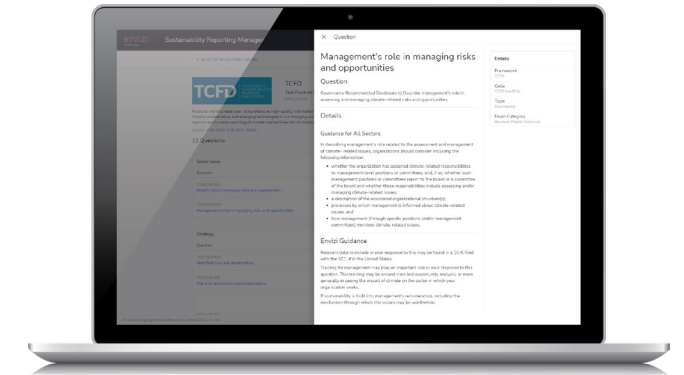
envizi Sustainability Reporting Manager

TCFD

13 Questions

Governance

Strategy

× Question

Management's role in managing risks and opportunities

Question

Governance Recommended Disclosure b) Describe management's role in assessing and managing climate-related risks and opportunities.

Details

Guidance for All Sectors

In describing management's role related to the assessment and management of climate- related issues, organizations should consider including the following information:

• whether the organization has assigned climate-related responsibilities to management-level positions or committees; and, if so, whether such management positions or committees report to the board or a committee of the board and whether those responsibilities include assessing and/or managing climate-related issues,
• a description of the associated organizational structure(s),
• processes by which management is informed about climate-related issues, and
• how management (through specific positions and/or management committees) monitors climate-related issues.

Envizi Guidance

Relevant data to include in your response to this may be found in a 10-K filed with the SEC if in the United States.

Training for management may play an important role in your response to this question. This training may be around risks and opportunity analysis, or more generally in seeing the impact of climate on the sector in which your organization works.

If sustainability is built into management's remuneration, including the mechanism through which the issues may be worthwhile.

Details

Framework
TCFD

Code
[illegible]

Type
Governance

Envizi Category
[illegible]